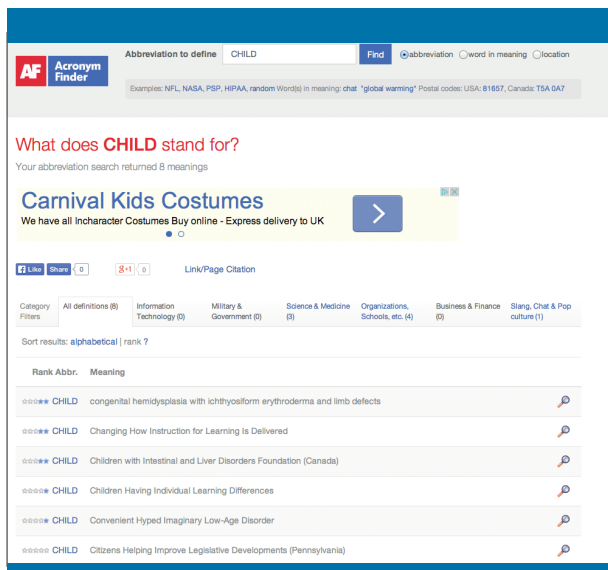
AF Acronym Finder

Abbreviation to define CHILD Find abbreviation word in meaning location

Examples: NFL, NASA, PSP, HIPAA, random Word(s) in meaning: chat "global warming" Postal codes: USA: 81657, Canada: T5A 0A7

What does CHILD stand for?

Your abbreviation search returned 8 meanings

Carnival Kids Costumes

We have all Incharacter Costumes Buy online - Express delivery to UK

Like Share 0 g+1 0 Link/Page Citation

| Category Filters | All definitions (8) | Information Technology (0) | Military & Government (0) | Science & Medicine (3) | Organizations, Schools, etc. (4) | Business & Finance (0) | Slang, Chat & Pop culture (1) |
|---|---|---|---|---|---|---|---|

Sort results: alphabetical | rank ?

| Rank Abbr. | Meaning |
|---|---|
| CHILD | congenital hemidysplasia with ichthyosiform erythroderma and limb defects |
| CHILD | Changing How Instruction for Learning Is Delivered |
| CHILD | Children with Intestinal and Liver Disorders Foundation (Canada) |
| CHILD | Children Having Individual Learning Differences |
| CHILD | Convenient Hyped Imaginary Low-Age Disorder |
| CHILD | Citizens Helping Improve Legislative Developments (Pennsylvania) |